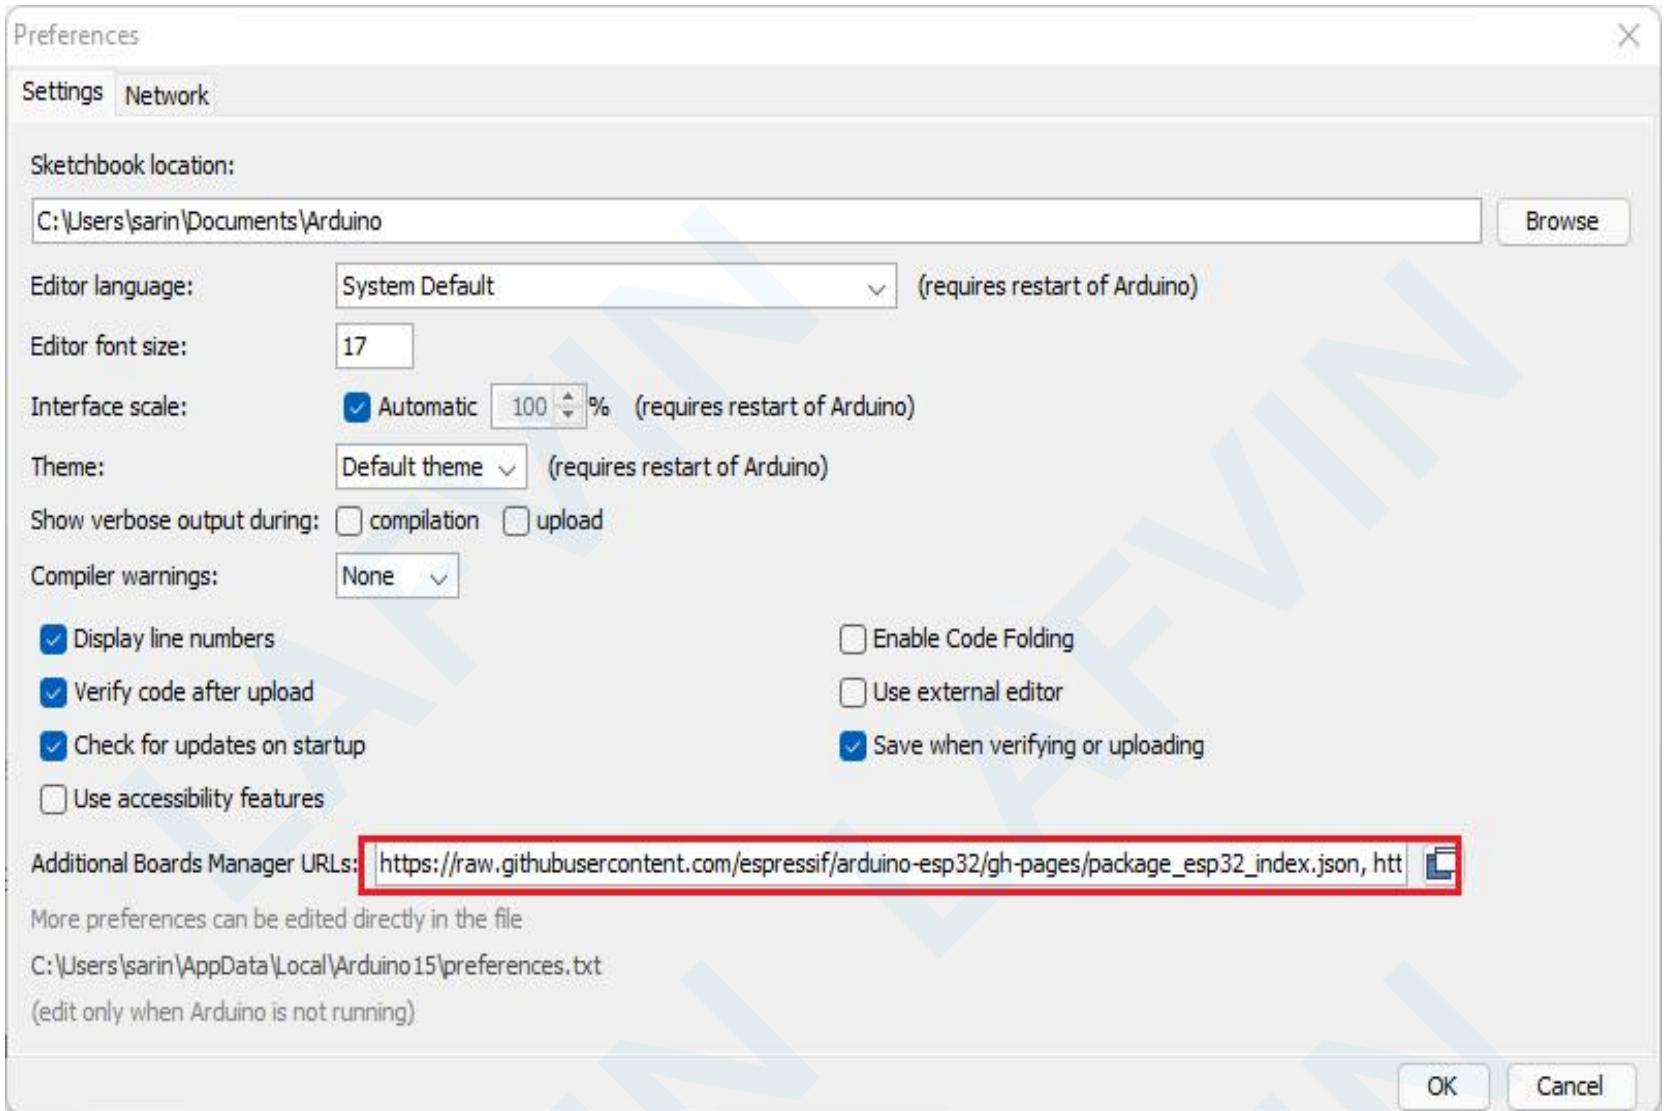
Preferences

Settings Network

Sketchbook location:

C:\Users\sarin\Documents\Arduino

Browse

Editor language: System Default (requires restart of Arduino)

Editor font size: 17

Interface scale: Automatic 100 % (requires restart of Arduino)

Theme: Default theme (requires restart of Arduino)

Show verbose output during: compilation upload

Compiler warnings: None

Display line numbers

Verify code after upload

Check for updates on startup

Use accessibility features

Enable Code Folding

Use external editor

Save when verifying or uploading

Additional Boards Manager URLs: https://raw.githubusercontent.com/espressif/arduino-esp32/gh-pages/package_esp32_index.json, htt

More preferences can be edited directly in the file

C:\Users\sarin\AppData\Local\Arduino15\preferences.txt

(edit only when Arduino is not running)

LAFVIN LAFVIN

OK Cancel